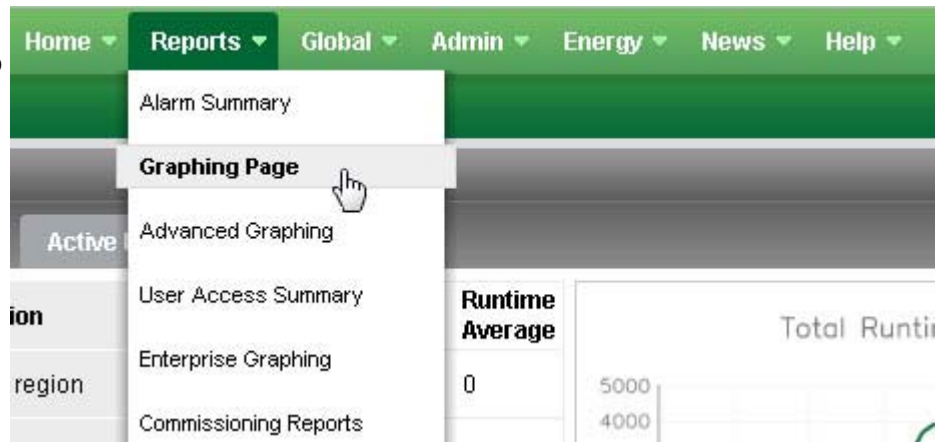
Home ▾ Reports ▾ Global ▾ Admin ▾ Energy ▾ News ▾ Help ▾

Alarm Summary

Graphing Page

Advanced Graphing

User Access Summary

Enterprise Graphing

Commissioning Reports

Active

ion

region

Runtime Average

0

Total Runti

5000

4000